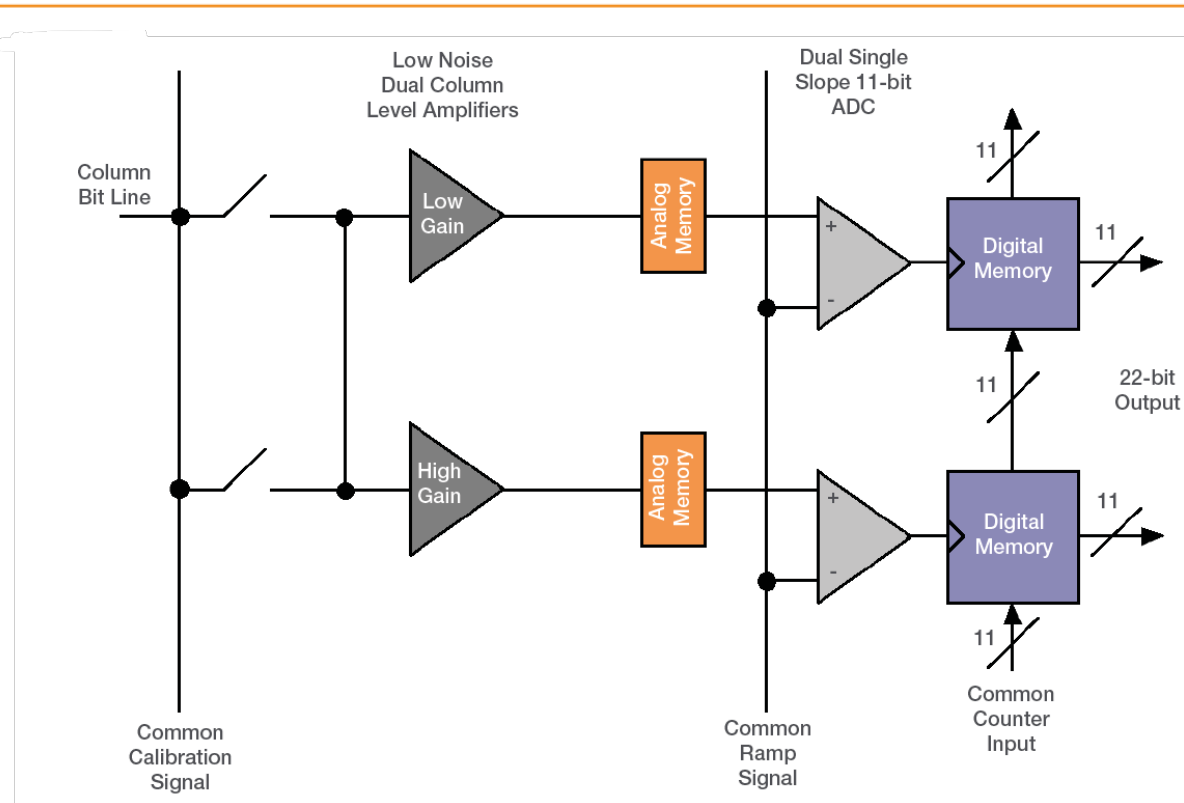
Low Noise
Dual Column
Level Amplifiers

Dual Single
Slope 11-bit
ADC

Column
Bit Line

Low
Gain

Analog
Memory

+

-

11

Digital
Memory

11

11

22-bit
Output

High
Gain

Analog
Memory

+

-

Digital
Memory

11

11

Common
Calibration
Signal

Common
Ramp
Signal

Common
Counter
Input